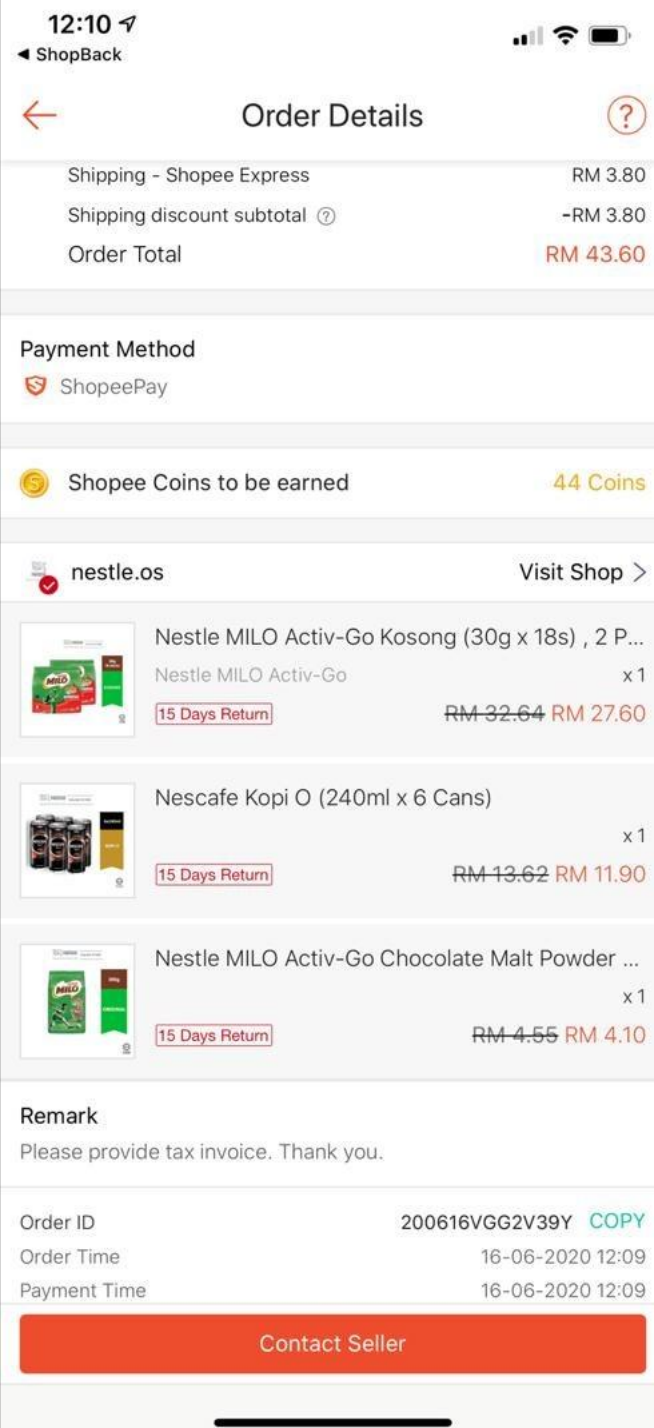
12:10
◂ ShopBack

Order Details

Shipping - Shopee Express RM 3.80
Shipping discount subtotal -RM 3.80
Order Total RM 43.60

Payment Method
ShopeePay

Shopee Coins to be earned 44 Coins

nestle.os
Visit Shop >

Nestle MILO Activ-Go Kosong (30g x 18s) , 2 P...
Nestle MILO Activ-Go
x 1
15 Days Return
~~RM 32.64~~ RM 27.60

Nescafe Kopi O (240ml x 6 Cans)
x 1
15 Days Return
~~RM 13.62~~ RM 11.90

Nestle MILO Activ-Go Chocolate Malt Powder ...
x 1
15 Days Return
~~RM 4.55~~ RM 4.10

Remark
Please provide tax invoice. Thank you.

Order ID 200616VGG2V39Y COPY
Order Time 16-06-2020 12:09
Payment Time 16-06-2020 12:09

Contact Seller